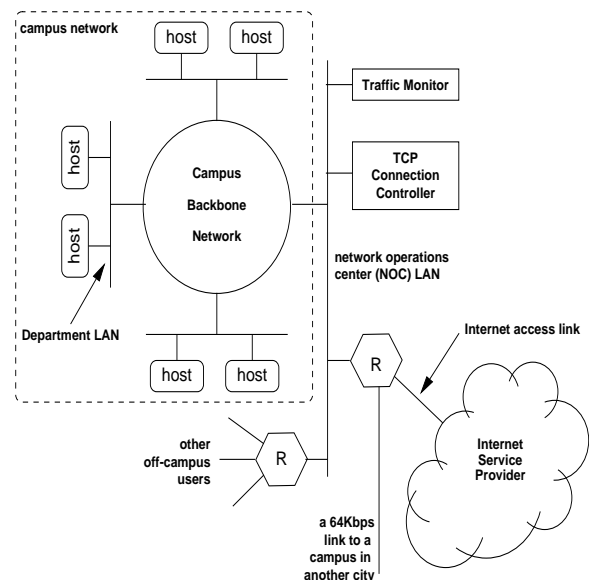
campus network

host

host

host

host

Campus Backbone Network

Department LAN

host

host

Traffic Monitor

TCP Connection Controller

network operations center (NOC) LAN

Internet access link

R

other off-campus users

R

Internet Service Provider

a 64Kbps link to a campus in another city